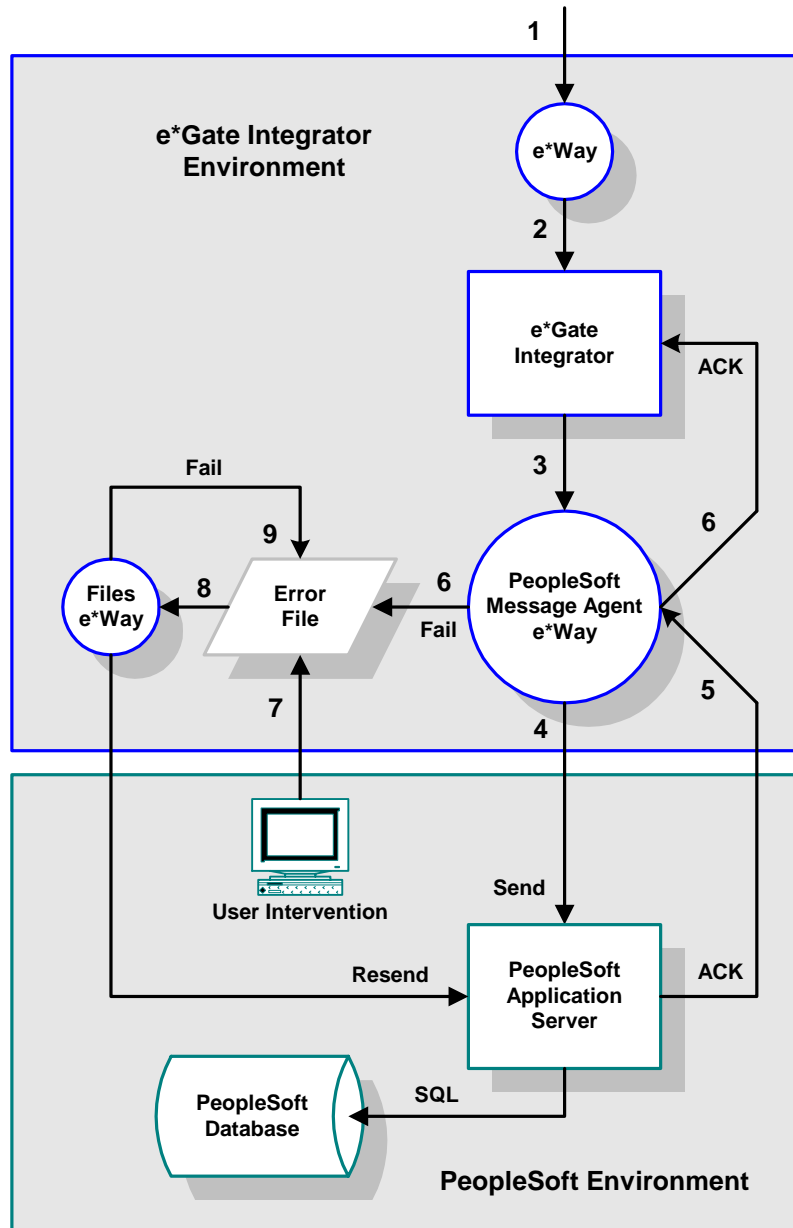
1

e*Gate Integrator Environment

e*Way

2

e*Gate Integrator

ACK

3

Fail

9

6

Files e*Way

8

Error File

6

Fail

PeopleSoft Message Agent e*Way

5

7

4

User Intervention

Send

Resend

PeopleSoft Application Server

ACK

SQL

PeopleSoft Database

PeopleSoft Environment